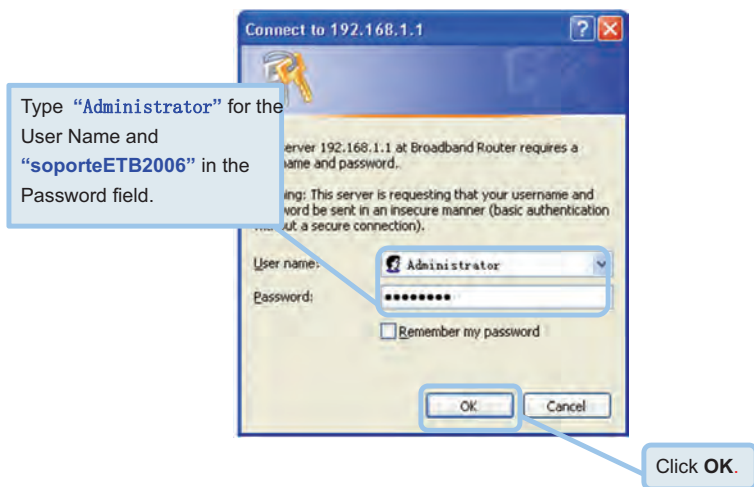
Connect to 192.168.1.1

Type "Administrator" for the User Name and "soporteETB2006" in the Password field.

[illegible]erver 192.168.1.1 at Broadband Router requires a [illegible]ame and password.

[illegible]ing: This server is requesting that your username and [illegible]word be sent in an insecure manner (basic authentication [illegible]ut a secure connection).

User name: Administrator

Password: ••••••••

Remember my password

OK

Cancel

Click OK.